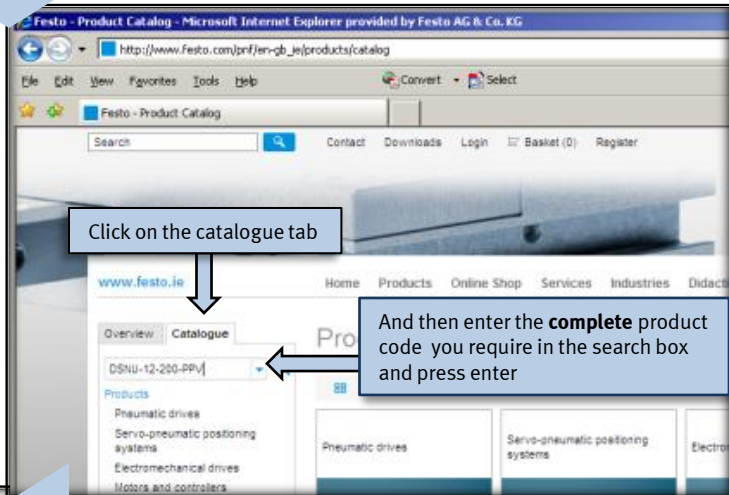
Festo - Product Catalog - Microsoft Internet Explorer provided by Festo AG & Co. KG

http://www.festo.com/pnf/en-gb_ie/products/catalog

File Edit View Favorites Tools Help

Convert Select

Festo - Product Catalog

Search

Contact Downloads Login Basket (0) Register

Click on the catalogue tab

www.festo.ie

Home Products Online Shop Services Industries Didact

Overview Catalogue

DSNU-12-200-PPV

Pro

And then enter the **complete** product code you require in the search box and press enter

Products

Pneumatic drives

Servo-pneumatic positioning systems

Electromechanical drives

Motors and controllers

Pneumatic drives

Servo-pneumatic positioning systems

Electro